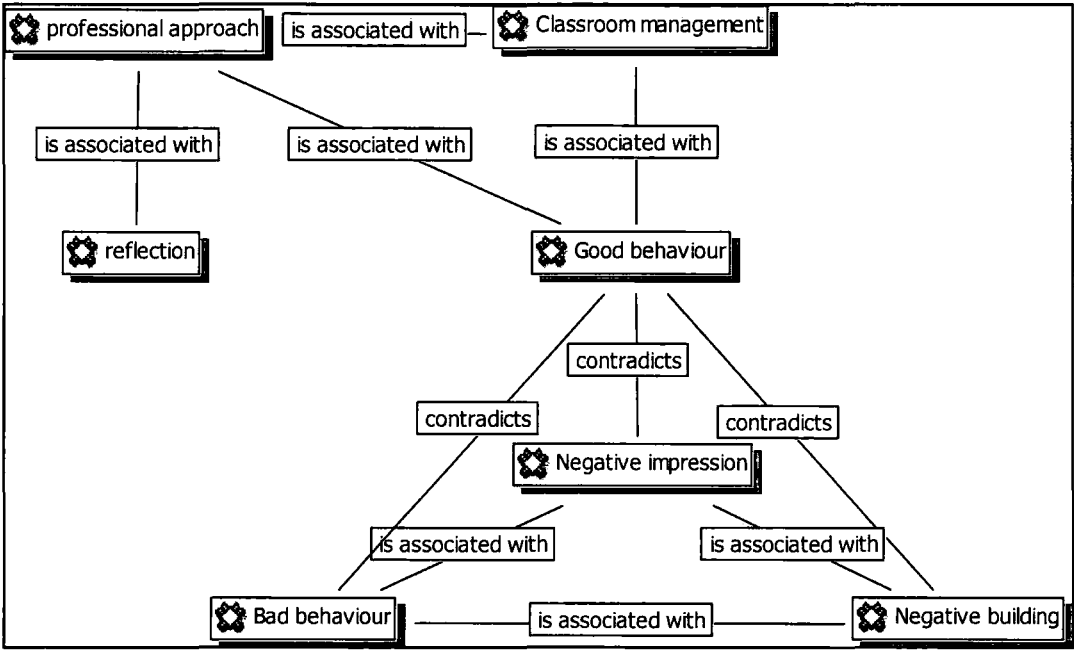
professional approach

is associated with

Classroom management

is associated with

is associated with

is associated with

reflection

Good behaviour

contradicts

contradicts

contradicts

Negative impression

is associated with

is associated with

Bad behaviour

is associated with

Negative building